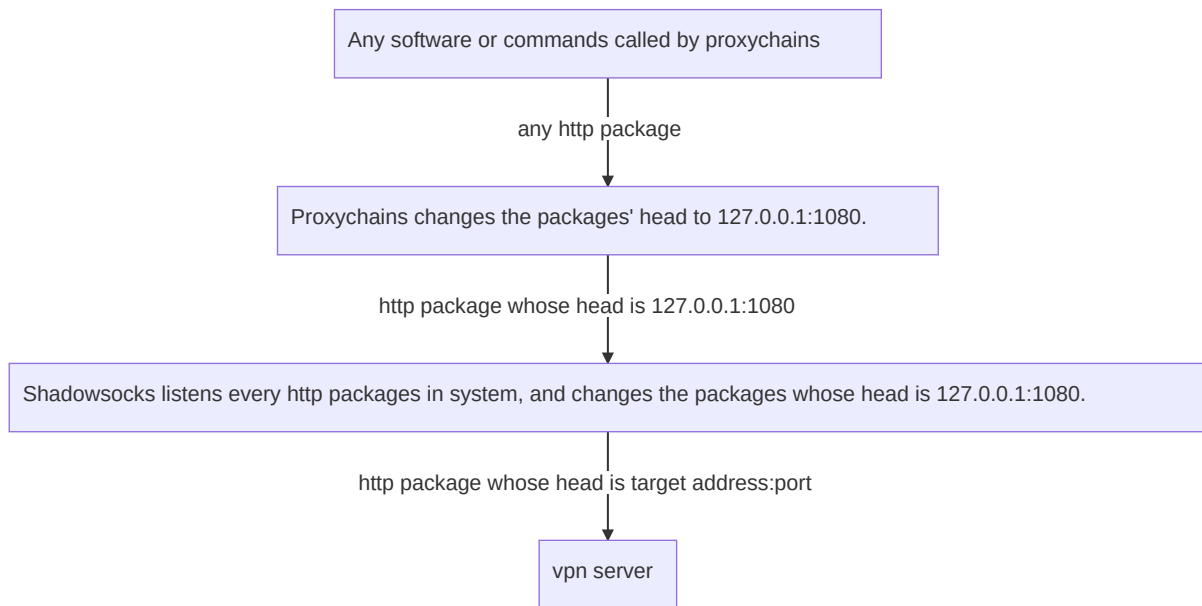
Any software or commands called by proxychains

any http package

Proxychains changes the packages' head to 127.0.0.1:1080.

http package whose head is 127.0.0.1:1080

Shadowsocks listens every http packages in system, and changes the packages whose head is 127.0.0.1:1080.

http package whose head is target address:port

vpn server